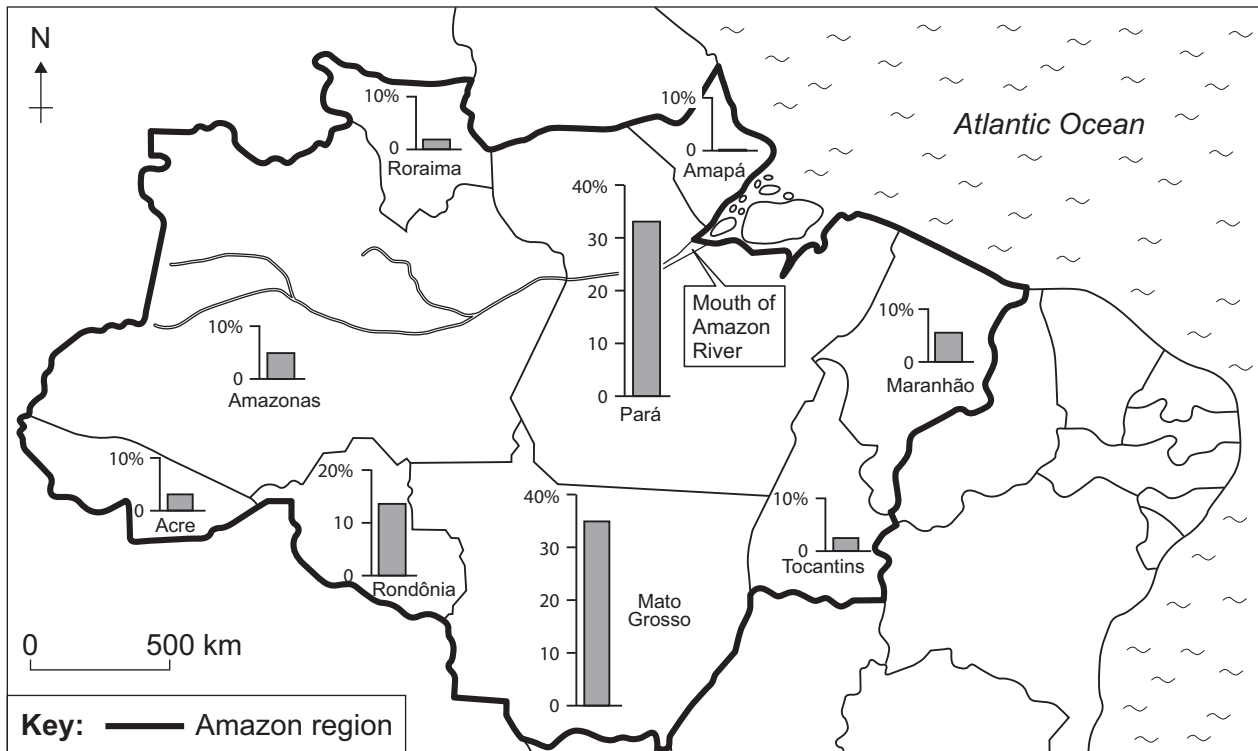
N

10%
0
Roraima

10%
0
Amapá

Atlantic Ocean

40%
30
20
10
0
Pará

Mouth of Amazon River

10%
0
Amazonas

10%
0
Maranhão

10%
0
Acre

20%
10
0
Rondônia

40%
30
20
10
0
Mato Grosso

10%
0
Tocantins

0 500 km

Key: Amazon region